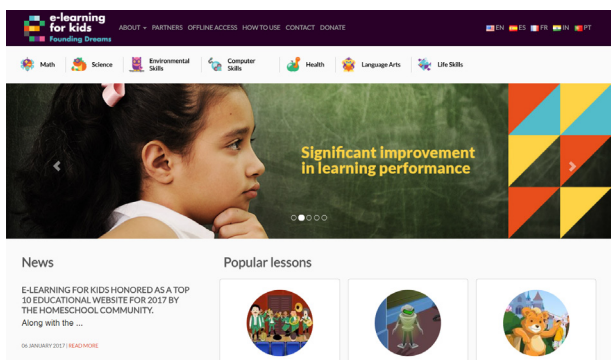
e-learning for kids
Founding Dreams

ABOUT PARTNERS OFFLINE ACCESS HOW TO USE CONTACT DONATE

EN ES FR IN PT

Math Science Environmental Skills Computer Skills Health Language Arts Life Skills

Significant improvement in learning performance

News

E-LEARNING FOR KIDS HONORED AS A TOP 10 EDUCATIONAL WEBSITE FOR 2017 BY THE HOMESCHOOL COMMUNITY.

Along with the ...

06 JANUARY 2017 | READ MORE

Popular lessons